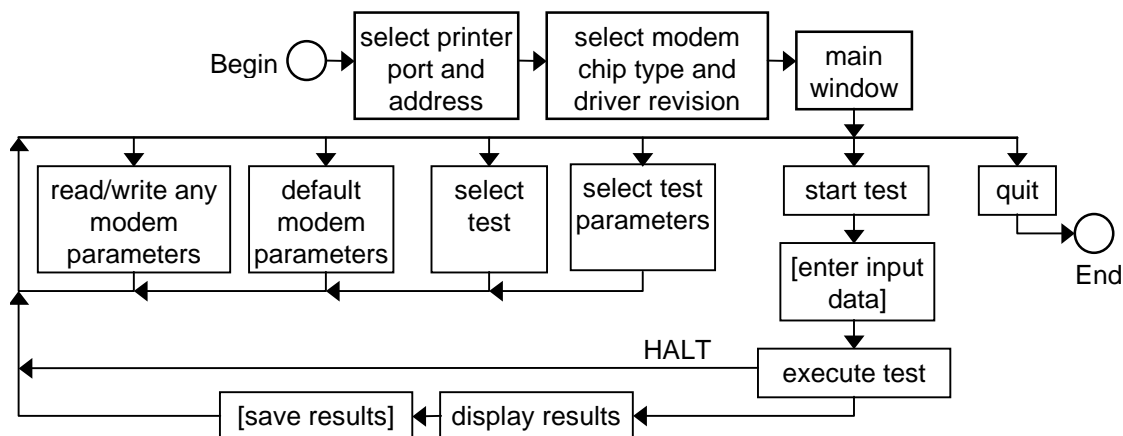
Begin

select printer port and address

select modem chip type and driver revision

main window

read/write any modem parameters

default modem parameters

select test

select test parameters

start test

quit

End

[enter input data]

HALT

execute test

[save results]

display results